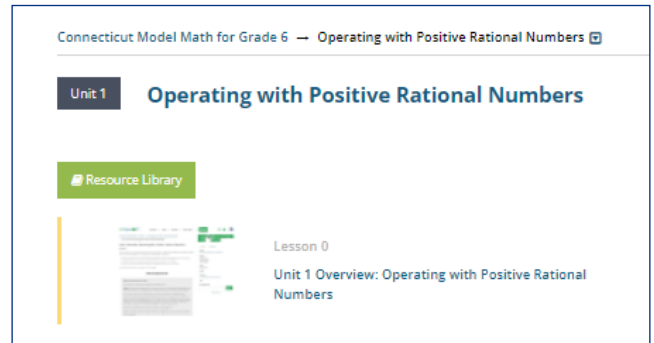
Connecticut Model Math for Grade 6 → Operating with Positive Rational Numbers

Unit 1 Operating with Positive Rational Numbers

Resource Library

Lesson 0

Unit 1 Overview: Operating with Positive Rational Numbers